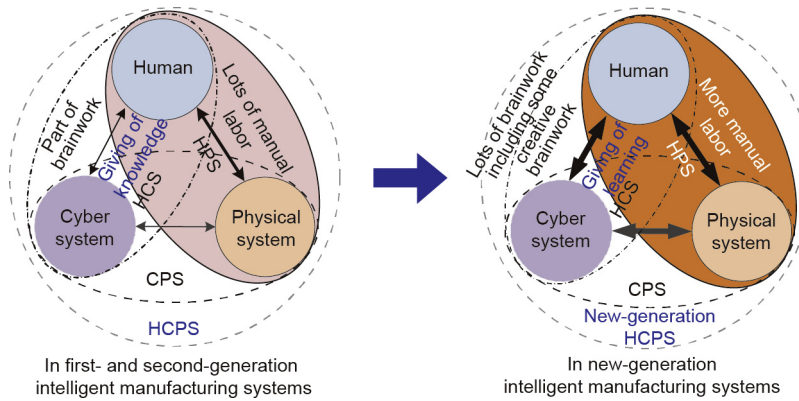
Human
Lots of manual labor
Part of brainwork
Giving of knowledge
HPS
HCS
Cyber system
Physical system
CPS
HCPS
In first- and second-generation intelligent manufacturing systems

Human
More manual labor
Lots of brainwork including some creative brainwork
Giving of learning
HPS
HCS
Cyber system
Physical system
CPS
New-generation HCPS
In new-generation intelligent manufacturing systems